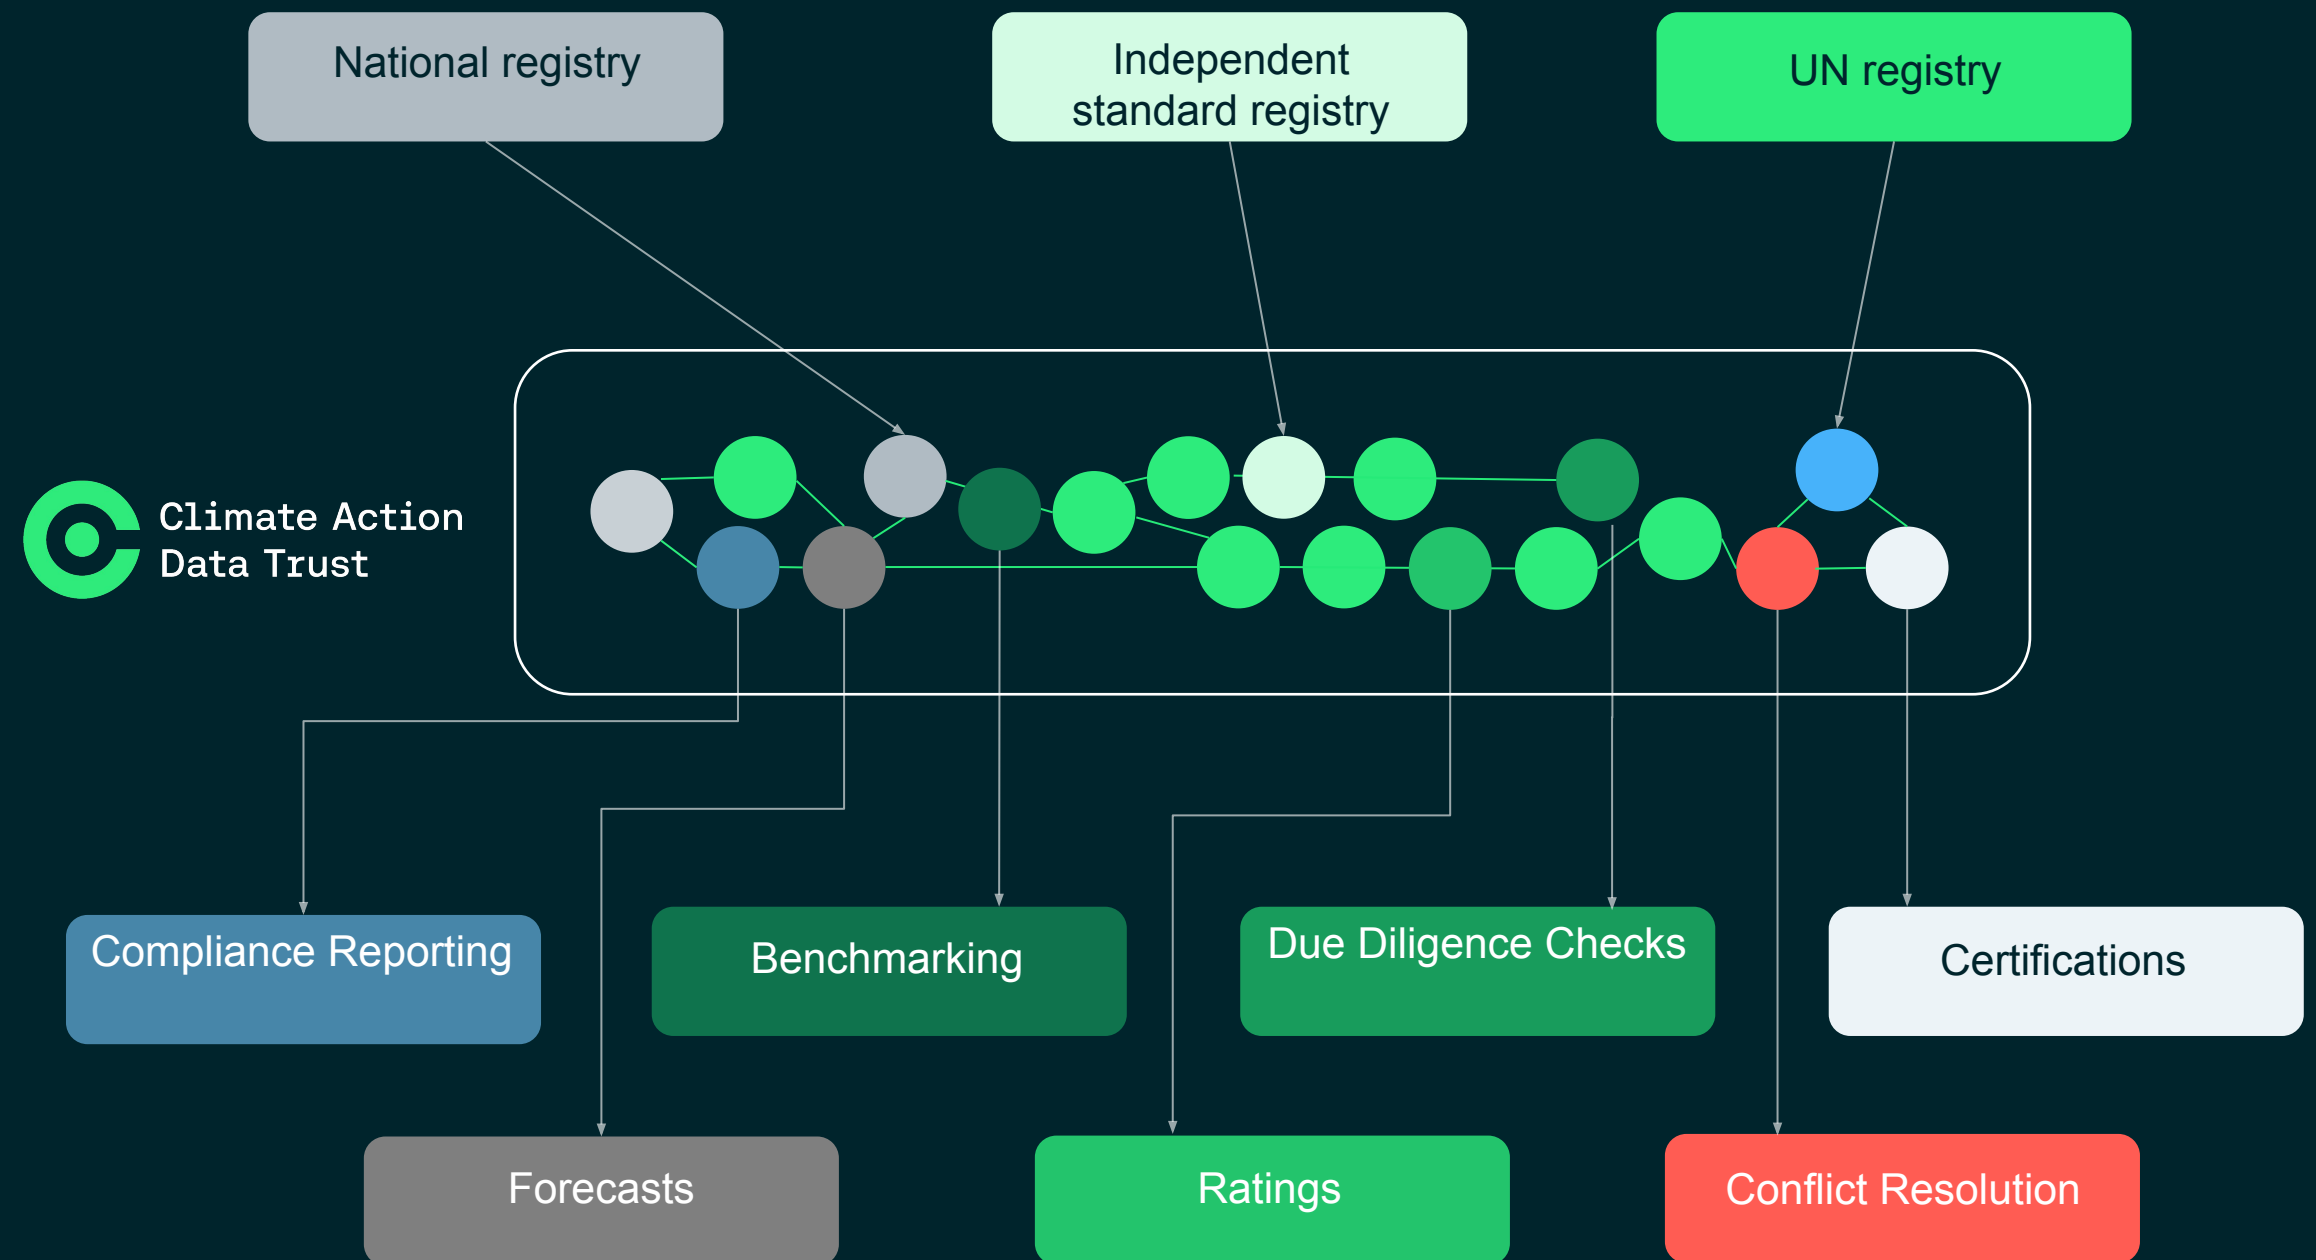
National registry

Independent standard registry

UN registry

Climate Action Data Trust

Compliance Reporting

Benchmarking

Due Diligence Checks

Certifications

Forecasts

Ratings

Conflict Resolution